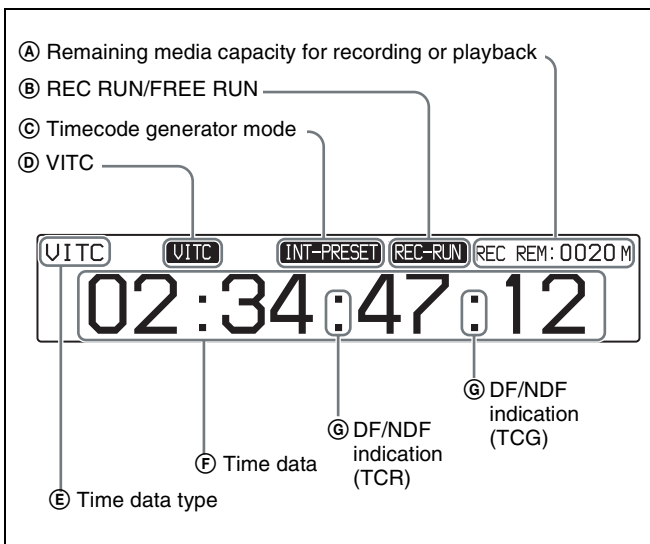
Ⓐ Remaining media capacity for recording or playback

Ⓑ REC RUN/FREE RUN

Ⓒ Timecode generator mode

Ⓓ VITC

VITC VITC INT-PRESET REC-RUN REC REM: 0020 M

02:34:47:12

Ⓖ DF/NDF indication (TCG)

Ⓖ DF/NDF indication (TCR)

Ⓕ Time data

Ⓔ Time data type